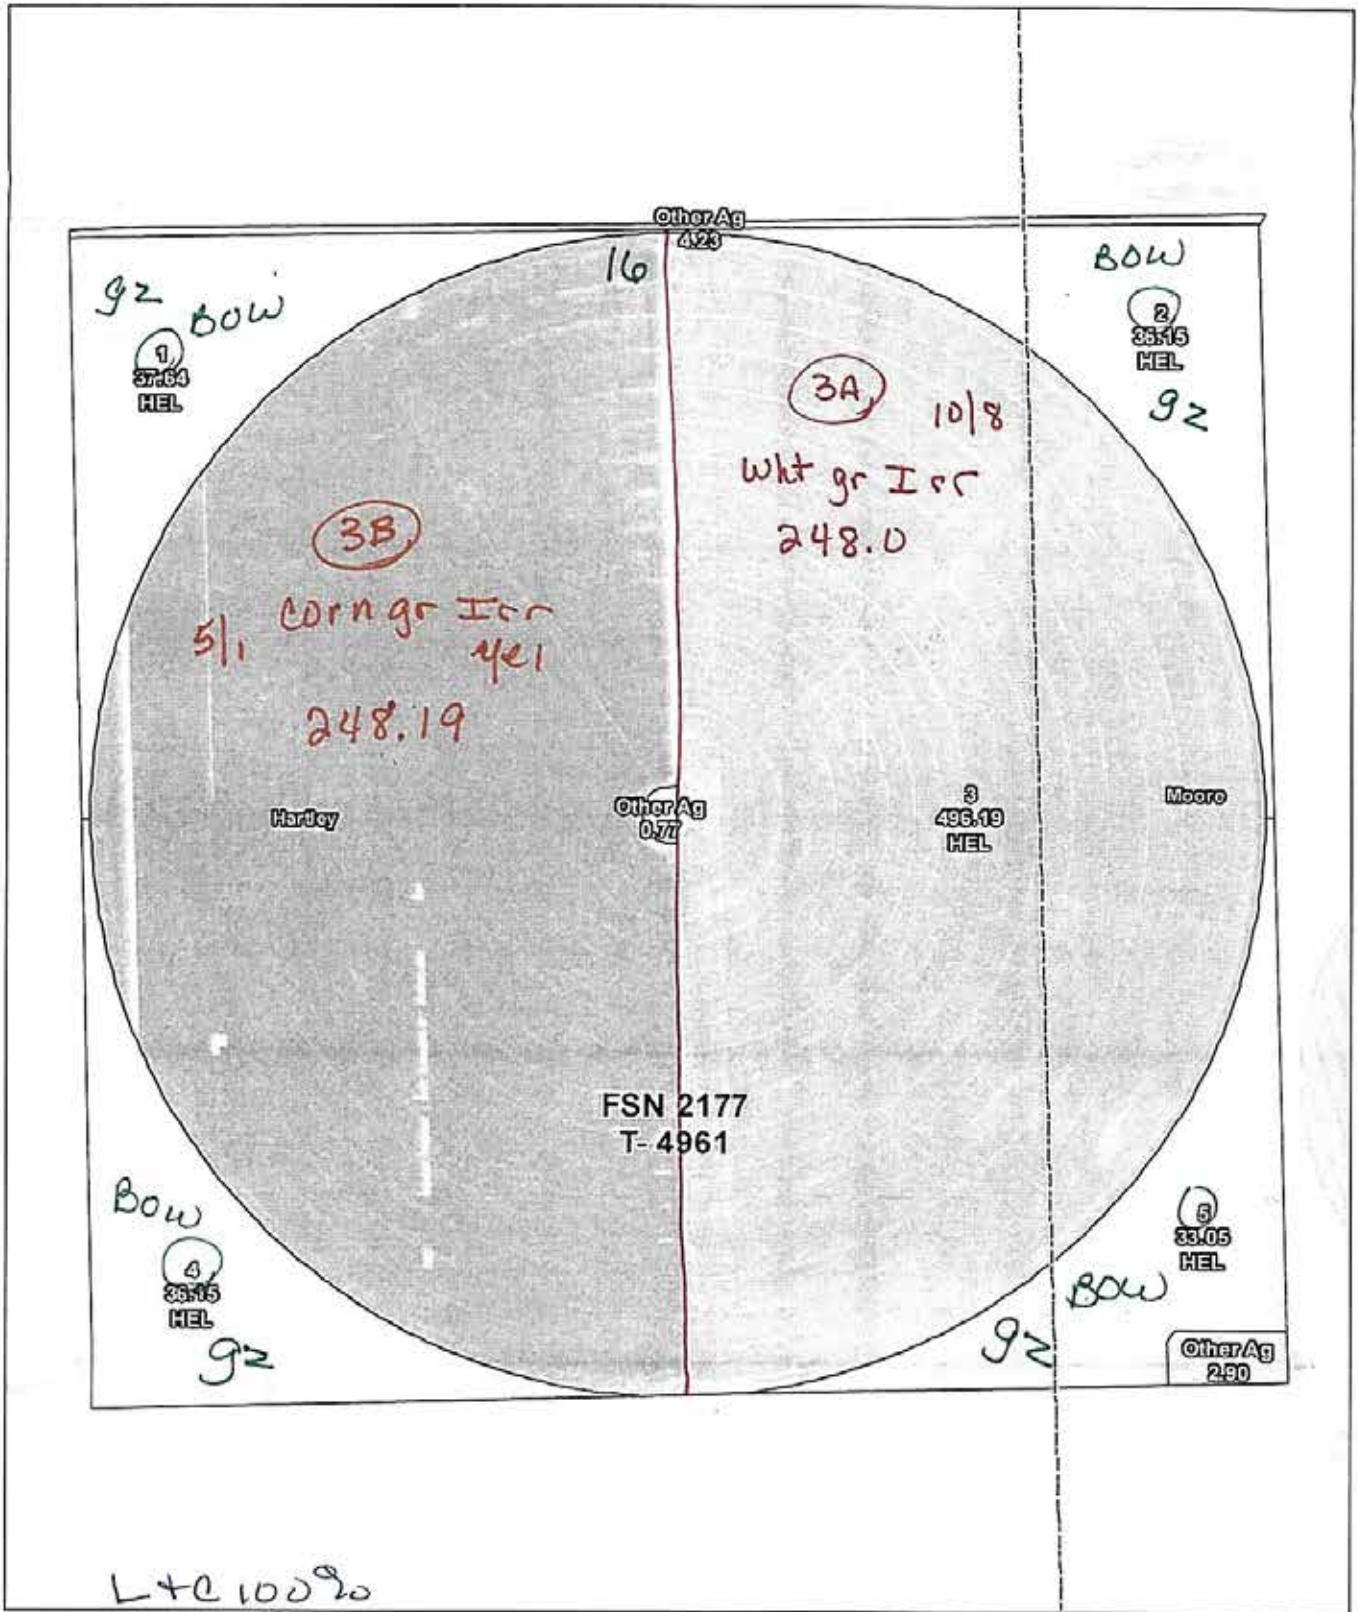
Other Ag
4.23

16

9z BOW

1
37.64
HEL

BOW

2
36.15
HEL

9z

3A

10/8

wht gr Irr
248.0

3B

5/1 corn gr Irr
yel
248.19

Hartley

Other Ag
0.77

3
496.19
HEL

Moore

FSN 2177
T- 4961

Bow

4
36.15
HEL

9z

5
33.05
HEL

BOW

9z

Other Ag
2.90

L+C 100%